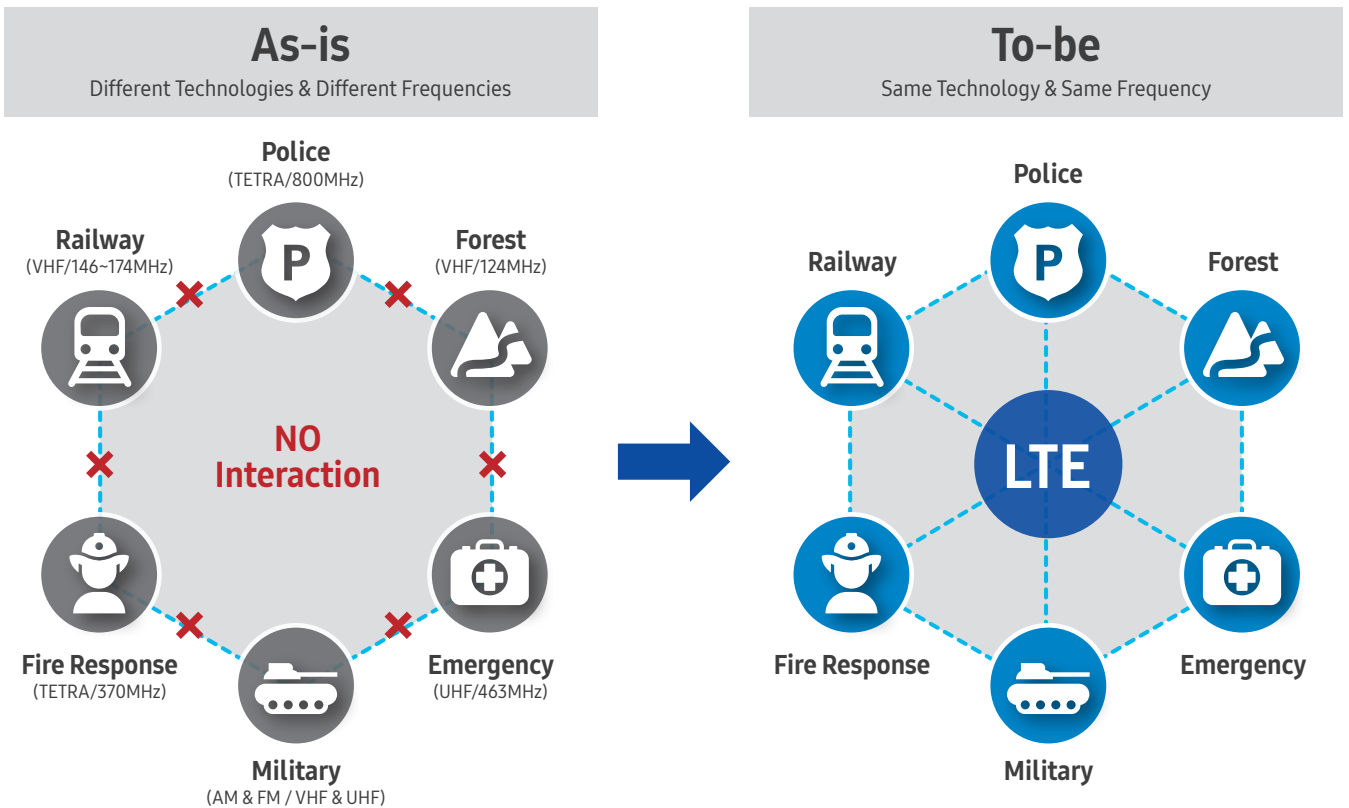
As-is
Different Technologies & Different Frequencies

Police
(TETRA/800MHz)

P

Railway
(VHF/146~174MHz)

Forest
(VHF/124MHz)

NO Interaction

Fire Response
(TETRA/370MHz)

Emergency
(UHF/463MHz)

Military
(AM & FM / VHF & UHF)

To-be
Same Technology & Same Frequency

Police

P

Railway

Forest

LTE

Fire Response

Emergency

Military